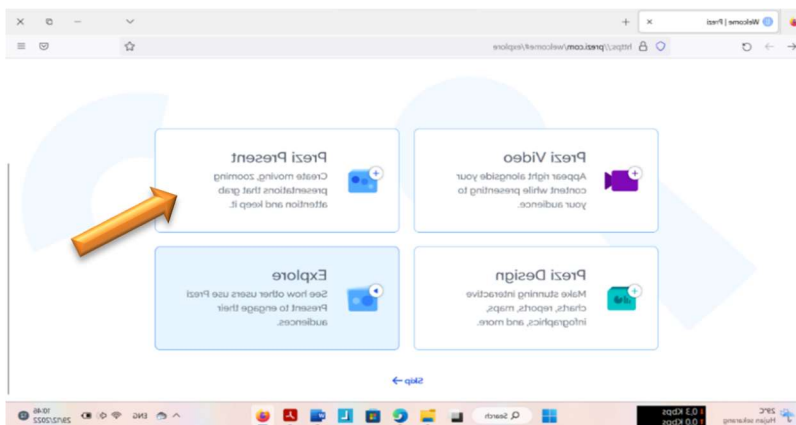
Welcome | Prezi

https://prezi.com/welcome#/explore

Prezi Video
Appear right alongside your content while presenting to your audience.

Prezi Present
Create moving, zooming presentations that grab attention and keep it.

Prezi Design
Make stunning interactive charts, reports, maps, infographics, and more.

Explore
See how other users use Prezi Present to engage their audiences.

Skip

29°C
Hujan sekarang

0,3 Kbps
0,0 Kbps

Search

ENG

10:46
29/12/2022